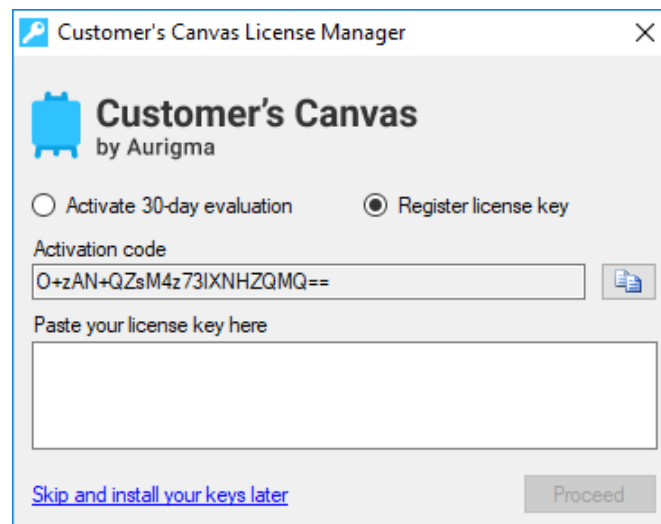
Customer's Canvas License Manager

Customer's Canvas
by Aurigma

Activate 30-day evaluation

Register license key

Activation code

O+zAN+QZsM4z73IXNHZQMQ==

Paste your license key here

Skip and install your keys later

Proceed